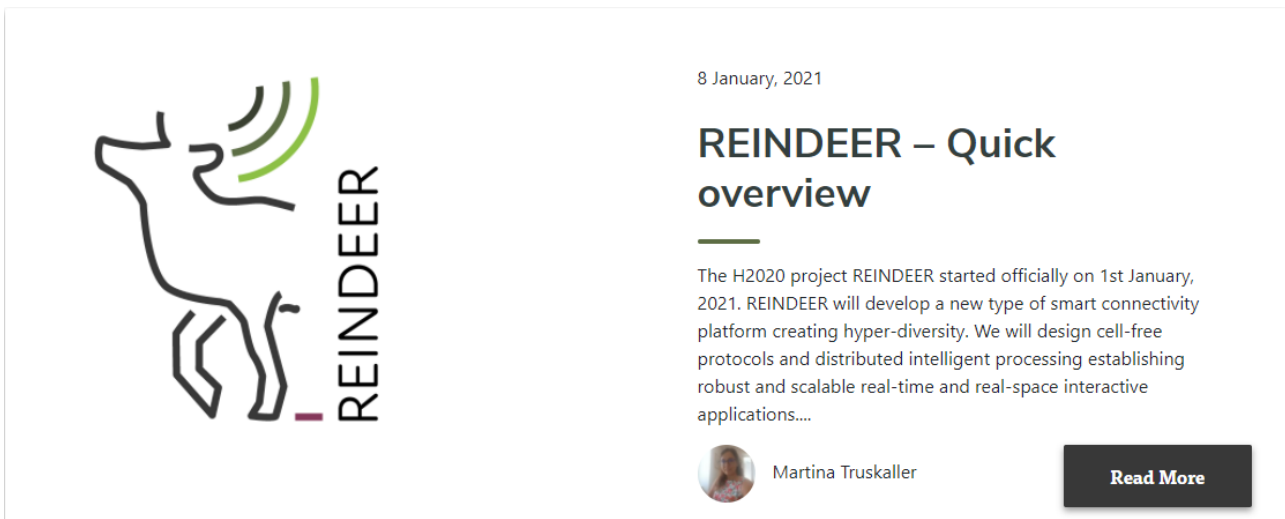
REINDEER

8 January, 2021

REINDEER – Quick overview

The H2020 project REINDEER started officially on 1st January, 2021. REINDEER will develop a new type of smart connectivity platform creating hyper-diversity. We will design cell-free protocols and distributed intelligent processing establishing robust and scalable real-time and real-space interactive applications....

Martina Truskaller

Read More